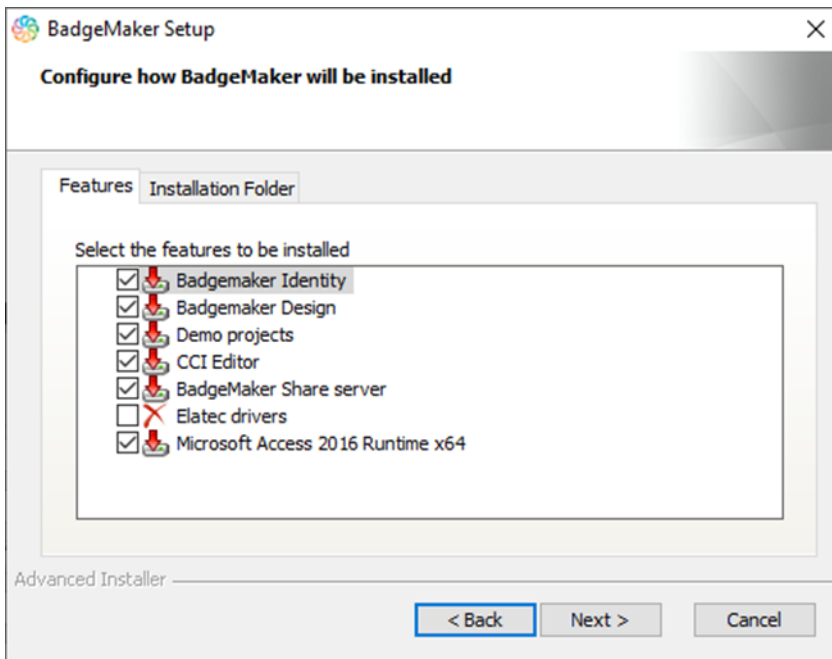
BadgeMaker Setup

Configure how BadgeMaker will be installed

Features | Installation Folder

Select the features to be installed

Badgemaker Identity
Badgemaker Design
Demo projects
CCI Editor
BadgeMaker Share server
Elatec drivers
Microsoft Access 2016 Runtime x64

Advanced Installer

< Back | Next > | Cancel